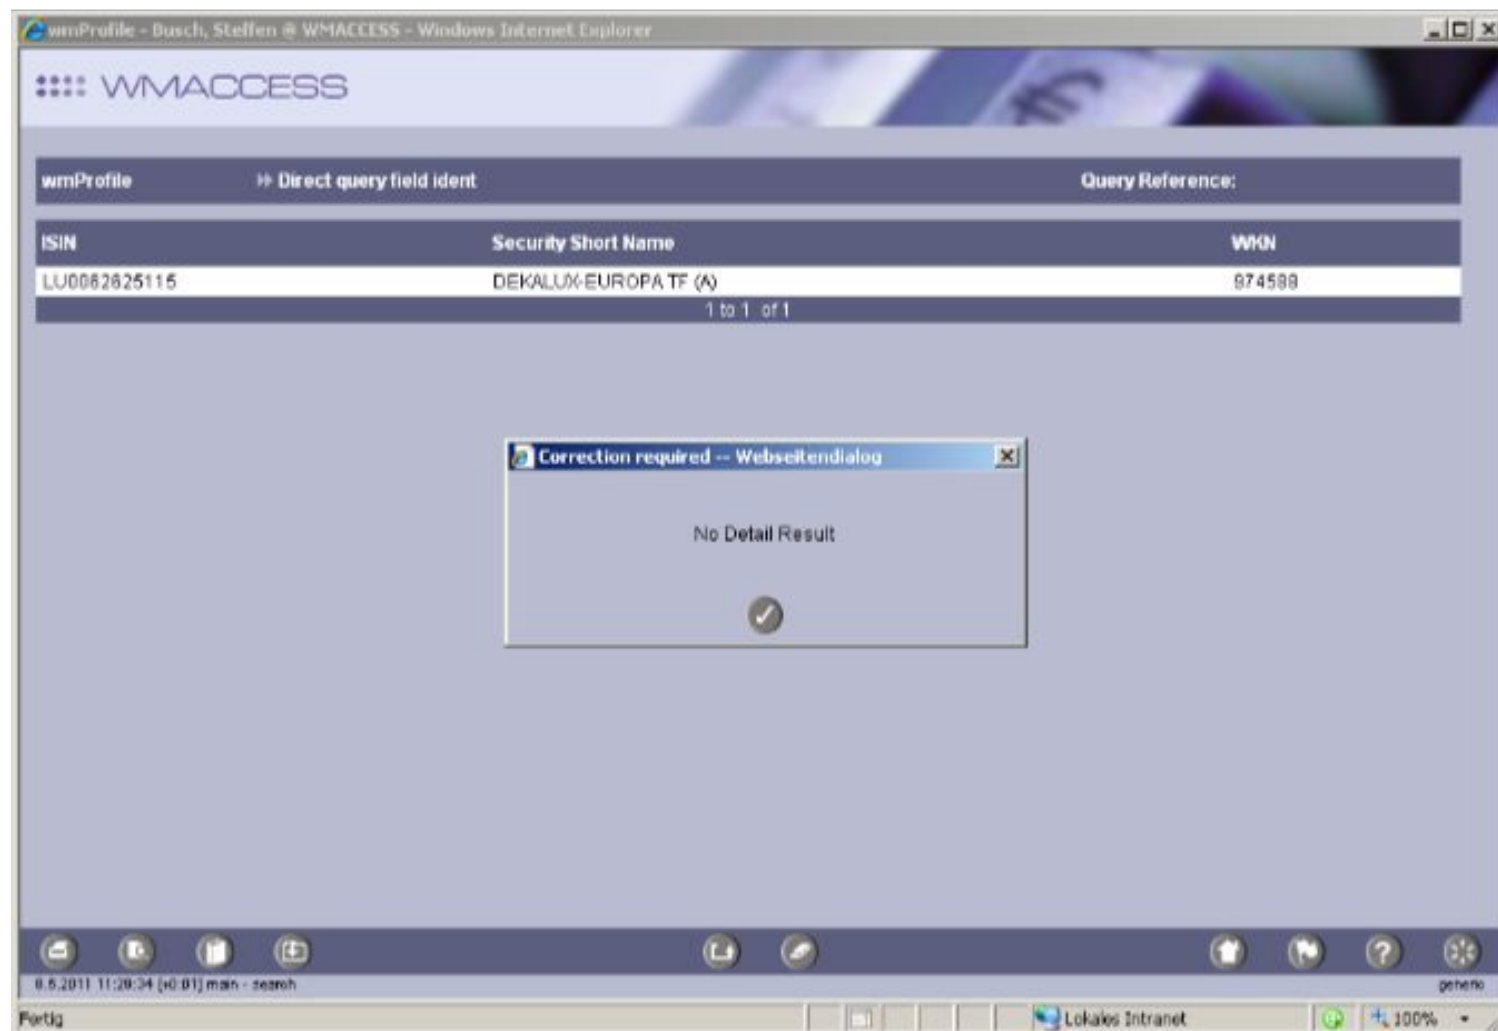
wmProfile - Busch, Steffen @ WMACCESS - Windows Internet Explorer

WMACCESS

wmProfile

Direct query field ident

Query Reference:

| ISIN | Security Short Name | WKN |
|---|---|---|
| LU0062625115 | DEKALUX-EUROPA TF (A) | 974588 |

1 to 1 of 1

Correction required -- Webseitendialog

No Detail Result

6.5.2011 11:29:34 [r0.01] main - search

generic

Fertig

Lokales Intranet

100%